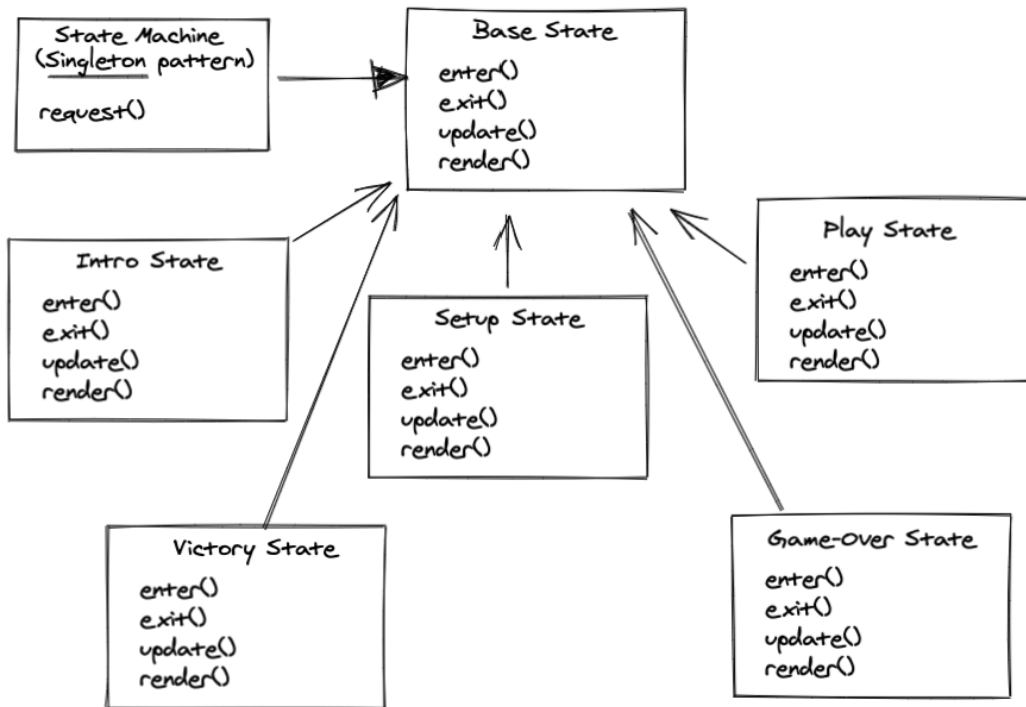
State Machine
(Singleton pattern)

request()

Base State

enter()
exit()
update()
render()

Intro State

enter()
exit()
update()
render()

Setup State

enter()
exit()
update()
render()

Play State

enter()
exit()
update()
render()

Victory State

enter()
exit()
update()
render()

Game-Over State

enter()
exit()
update()
render()